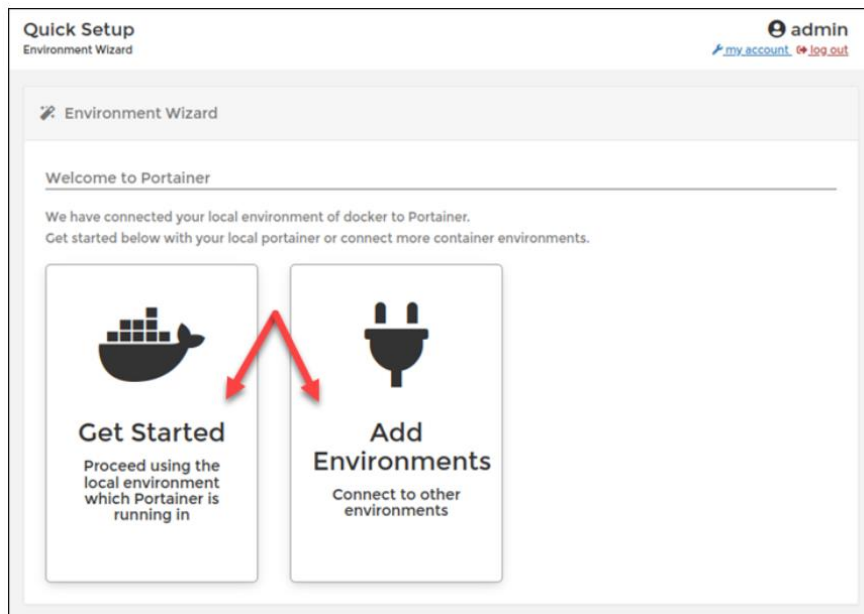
Quick Setup
Environment Wizard

admin
my account log out

Environment Wizard

Welcome to Portainer

We have connected your local environment of docker to Portainer.
Get started below with your local portainer or connect more container environments.

Get Started
Proceed using the local environment which Portainer is running in

Add Environments
Connect to other environments